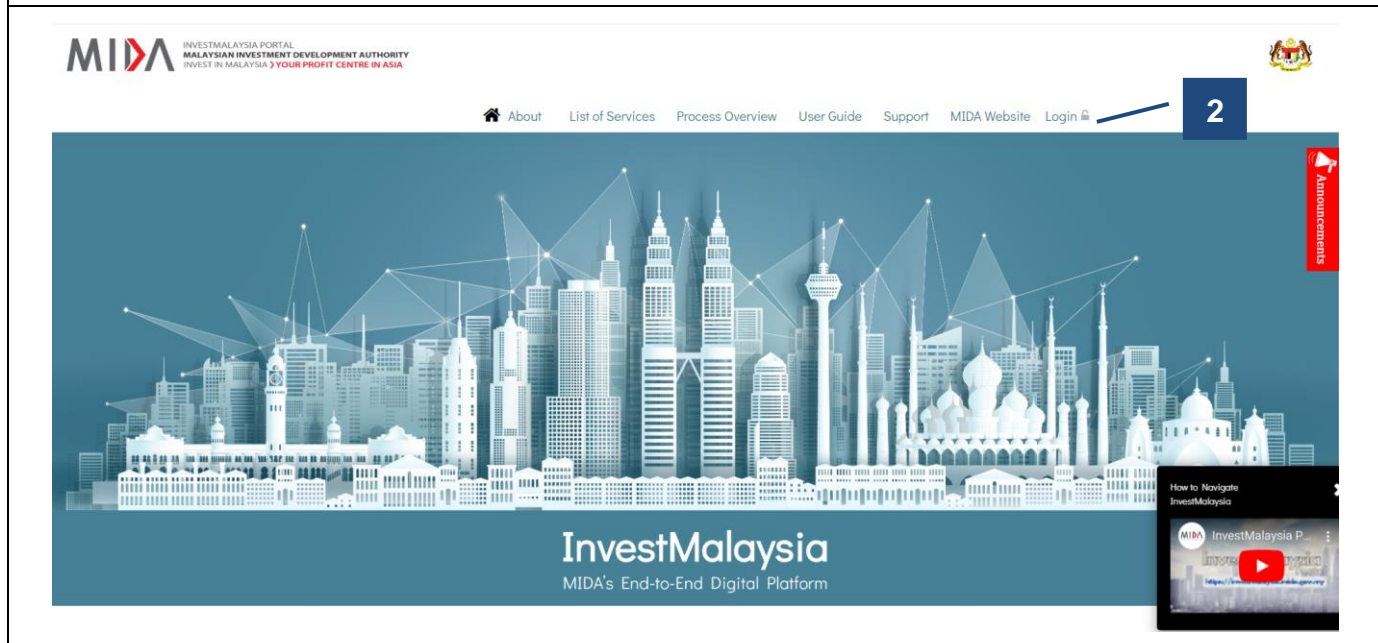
MIDA INVESTMALAYSIA PORTAL
MALAYSIAN INVESTMENT DEVELOPMENT AUTHORITY
INVEST IN MALAYSIA > YOUR PROFIT CENTRE IN ASIA

About List of Services Process Overview User Guide Support MIDA Website Login

2

Announcements

InvestMalaysia
MIDA's End-to-End Digital Platform

How to Navigate InvestMalaysia

InvestMalaysia P...

https://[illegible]